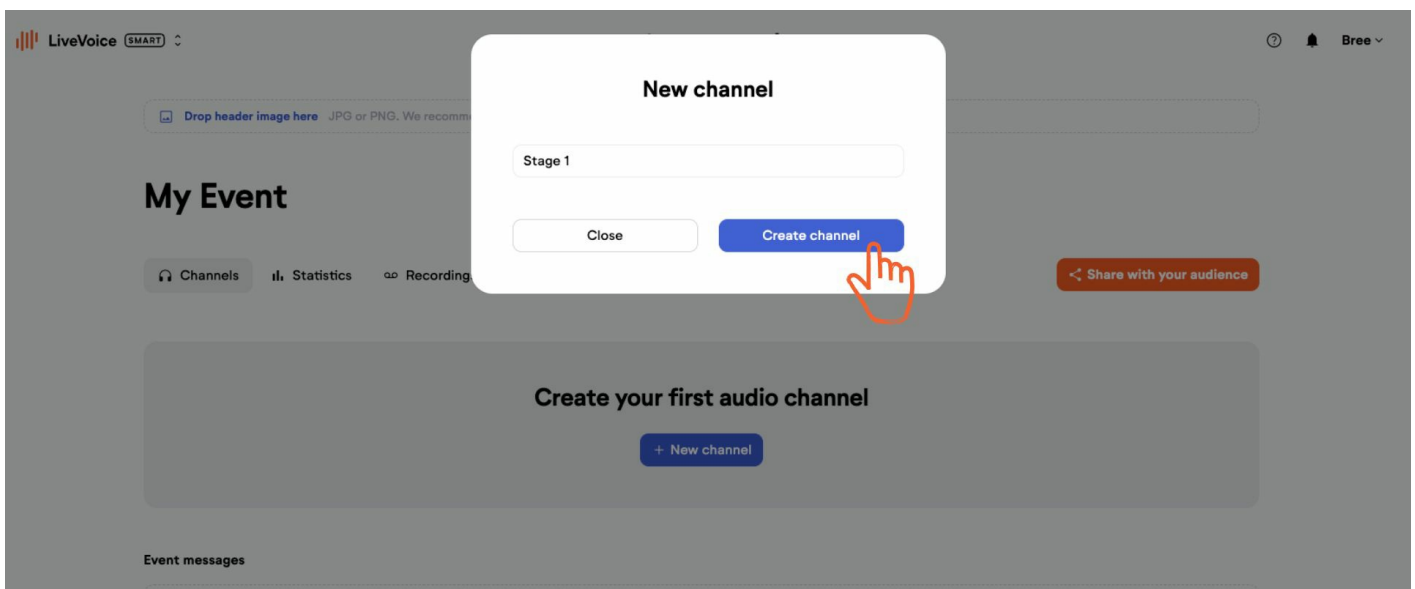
LiveVoice SMART

Bree

Drop header image here JPG or PNG. We recomm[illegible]

My Event

Channels Statistics Recording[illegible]

Share with your audience

New channel

Stage 1

Close

Create channel

Create your first audio channel

+ New channel

Event messages